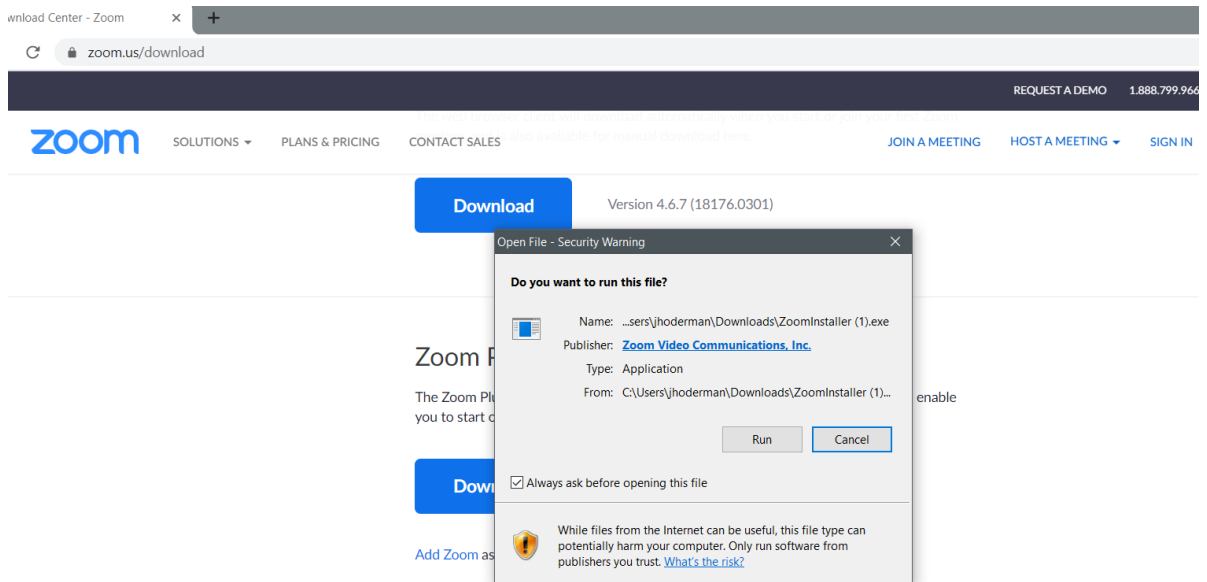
wnload Center - Zoom ×

zoom.us/download

REQUEST A DEMO 1.888.799.966

The web browser client will download automatically when you start or join your first Zoom also available for manual download here.

zoom SOLUTIONS PLANS & PRICING CONTACT SALES JOIN A MEETING HOST A MEETING SIGN IN

Download Version 4.6.7 (18176.0301)

Zoom P

The Zoom Plu enable you to start o

Down

Add Zoom as

Open File - Security Warning ×

Do you want to run this file?

Name: ...sers\jhoderman\Downloads\ZoomInstaller (1).exe
Publisher: Zoom Video Communications, Inc.
Type: Application
From: C:\Users\jhoderman\Downloads\ZoomInstaller (1)...

Run Cancel

Always ask before opening this file

While files from the Internet can be useful, this file type can potentially harm your computer. Only run software from publishers you trust. What's the risk?